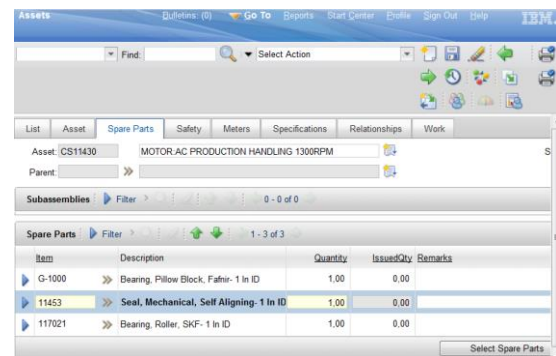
Assets
Bulletins: (0) Go To Reports Start Center Profile Sign Out Help
IBM

Find:
Select Action

List | Asset | Spare Parts | Safety | Meters | Specifications | Relationships | Work

Asset: CS11430 MOTOR:AC PRODUCTION HANDLING 1300RPM
Parent:

Subassemblies Filter 0 - 0 of 0

Spare Parts Filter 1 - 3 of 3

| Item | Description | Quantity | IssuedQty | Remarks |
|---|---|---|---|---|
| G-1000 | Bearing, Pillow Block, Fafnir- 1 In ID | 1,00 | 0,00 | |
| 11453 | Seal, Mechanical, Self Aligning- 1 In ID | 1,00 | 0,00 | |
| 117021 | Bearing, Roller, SKF- 1 In ID | 1,00 | 0,00 | |

Select Spare Parts